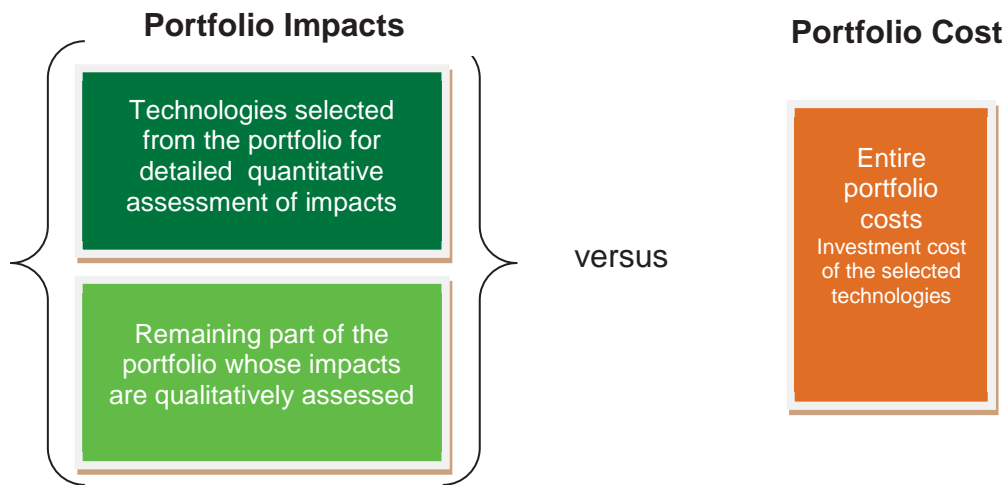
Portfolio Impacts

Technologies selected from the portfolio for detailed quantitative assessment of impacts

Remaining part of the portfolio whose impacts are qualitatively assessed

versus

Portfolio Cost

Entire portfolio costs

Investment cost of the selected technologies